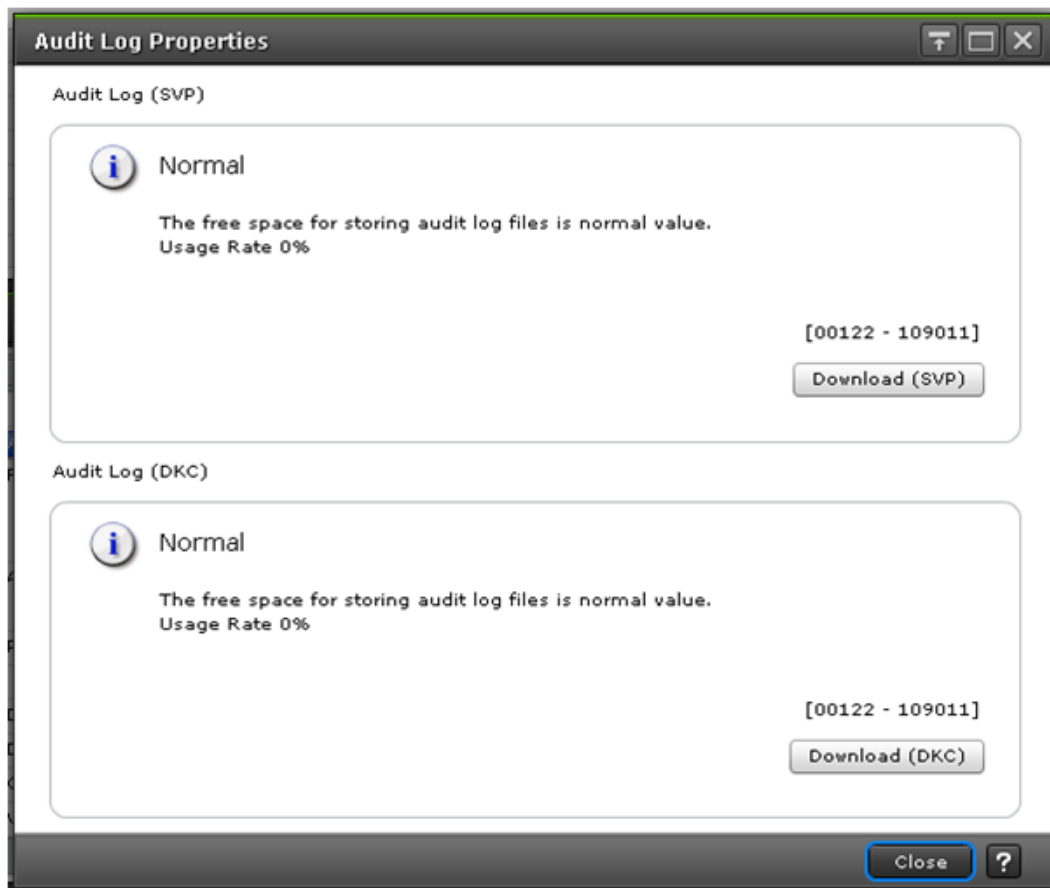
Audit Log Properties

Audit Log (SVP)

Normal

The free space for storing audit log files is normal value.
Usage Rate 0%

[00122 - 109011]

Download (SVP)

Audit Log (DKC)

Normal

The free space for storing audit log files is normal value.
Usage Rate 0%

[00122 - 109011]

Download (DKC)

Close

?